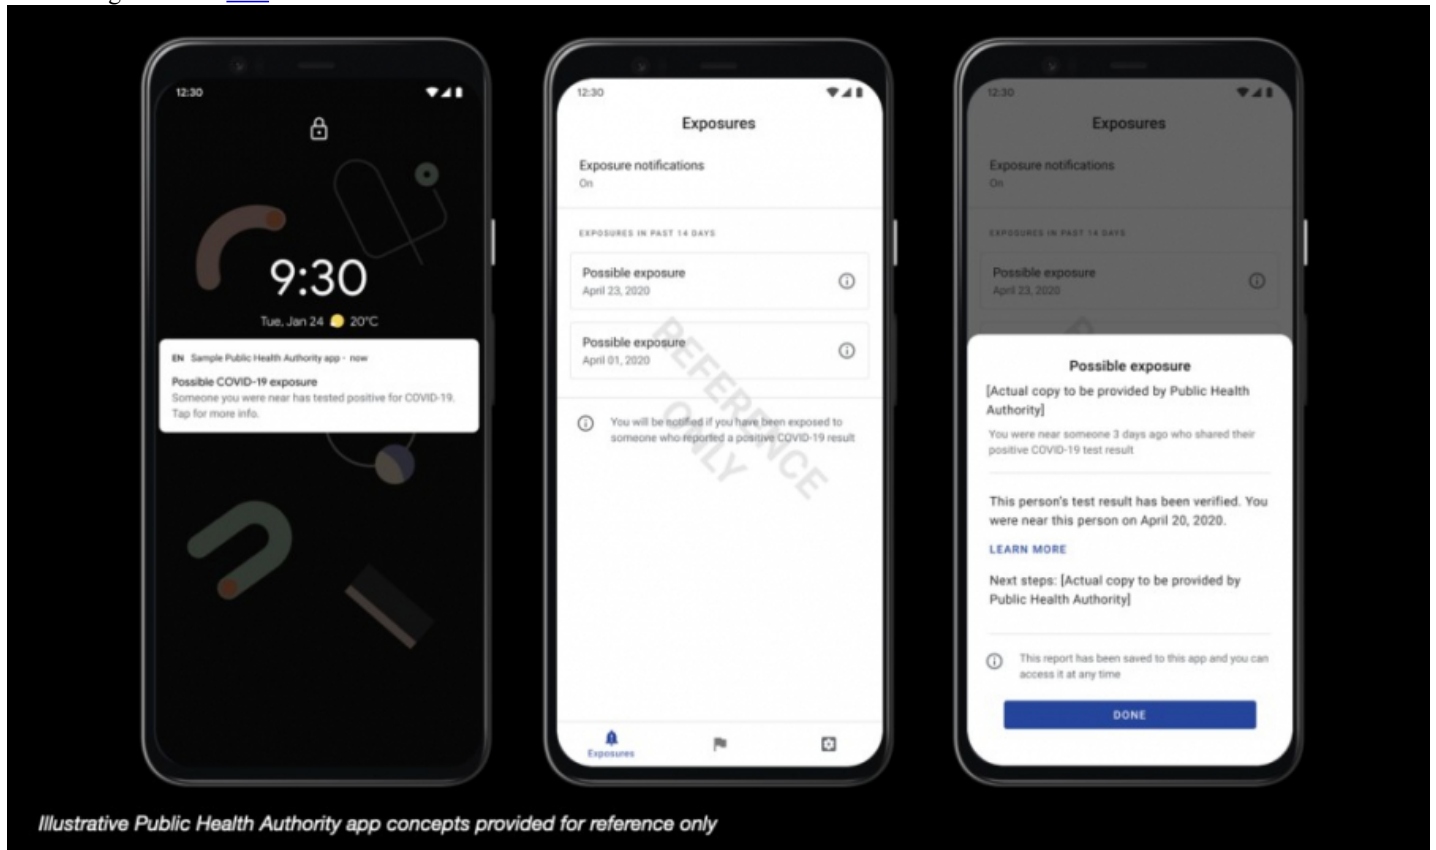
12:30

9:30

Tue, Jan 24 20°C

EN Sample Public Health Authority app · now

Possible COVID-19 exposure

Someone you were near has tested positive for COVID-19. Tap for more info.

12:30

Exposures

Exposure notifications

On

EXPOSURES IN PAST 14 DAYS

Possible exposure

April 23, 2020

Possible exposure

April 01, 2020

You will be notified if you have been exposed to someone who reported a positive COVID-19 result

REFERENCE ONLY

Exposures

12:30

Exposures

Exposure notifications

On

EXPOSURES IN PAST 14 DAYS

Possible exposure

April 23, 2020

Possible exposure

[Actual copy to be provided by Public Health Authority]

You were near someone 3 days ago who shared their positive COVID-19 test result

This person's test result has been verified. You were near this person on April 20, 2020.

LEARN MORE

Next steps: [Actual copy to be provided by Public Health Authority]

This report has been saved to this app and you can access it at any time

DONE

Illustrative Public Health Authority app concepts provided for reference only